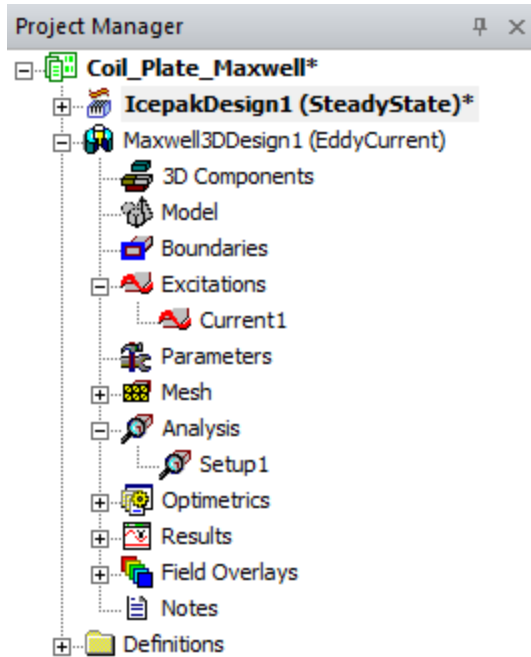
Project Manager
Coil_Plate_Maxwell*
IcepakDesign1 (SteadyState)*
Maxwell3DDesign1 (EddyCurrent)
3D Components
Model
Boundaries
Excitations
Current1
Parameters
Mesh
Analysis
Setup1
Optimetrics
Results
Field Overlays
Notes
Definitions